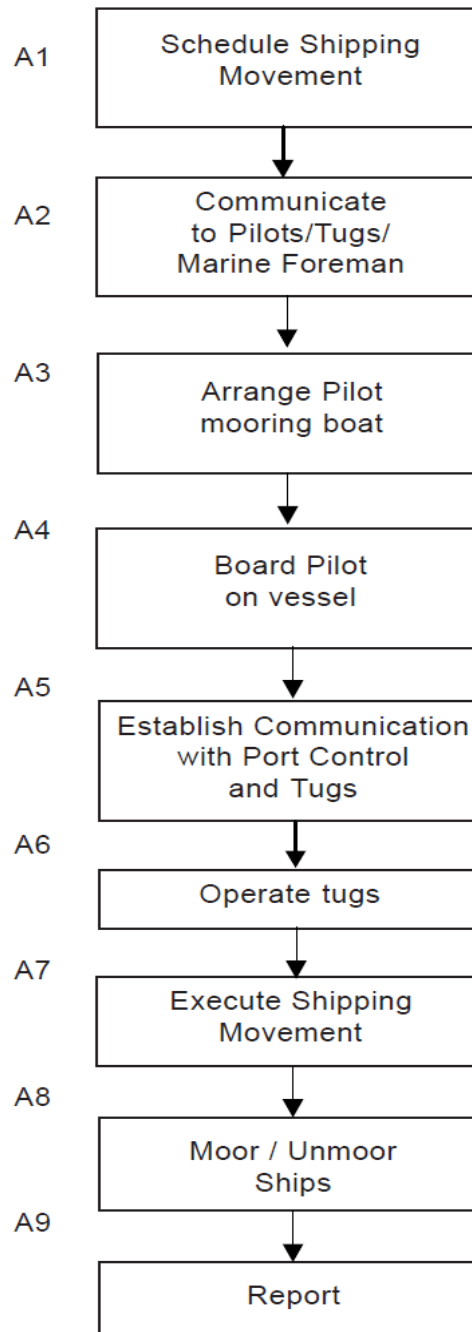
A1 Schedule Shipping Movement

A2 Communicate to Pilots/Tugs/ Marine Foreman

A3 Arrange Pilot mooring boat

A4 Board Pilot on vessel

A5 Establish Communication with Port Control and Tugs

A6 Operate tugs

A7 Execute Shipping Movement

A8 Moor / Unmoor Ships

A9 Report